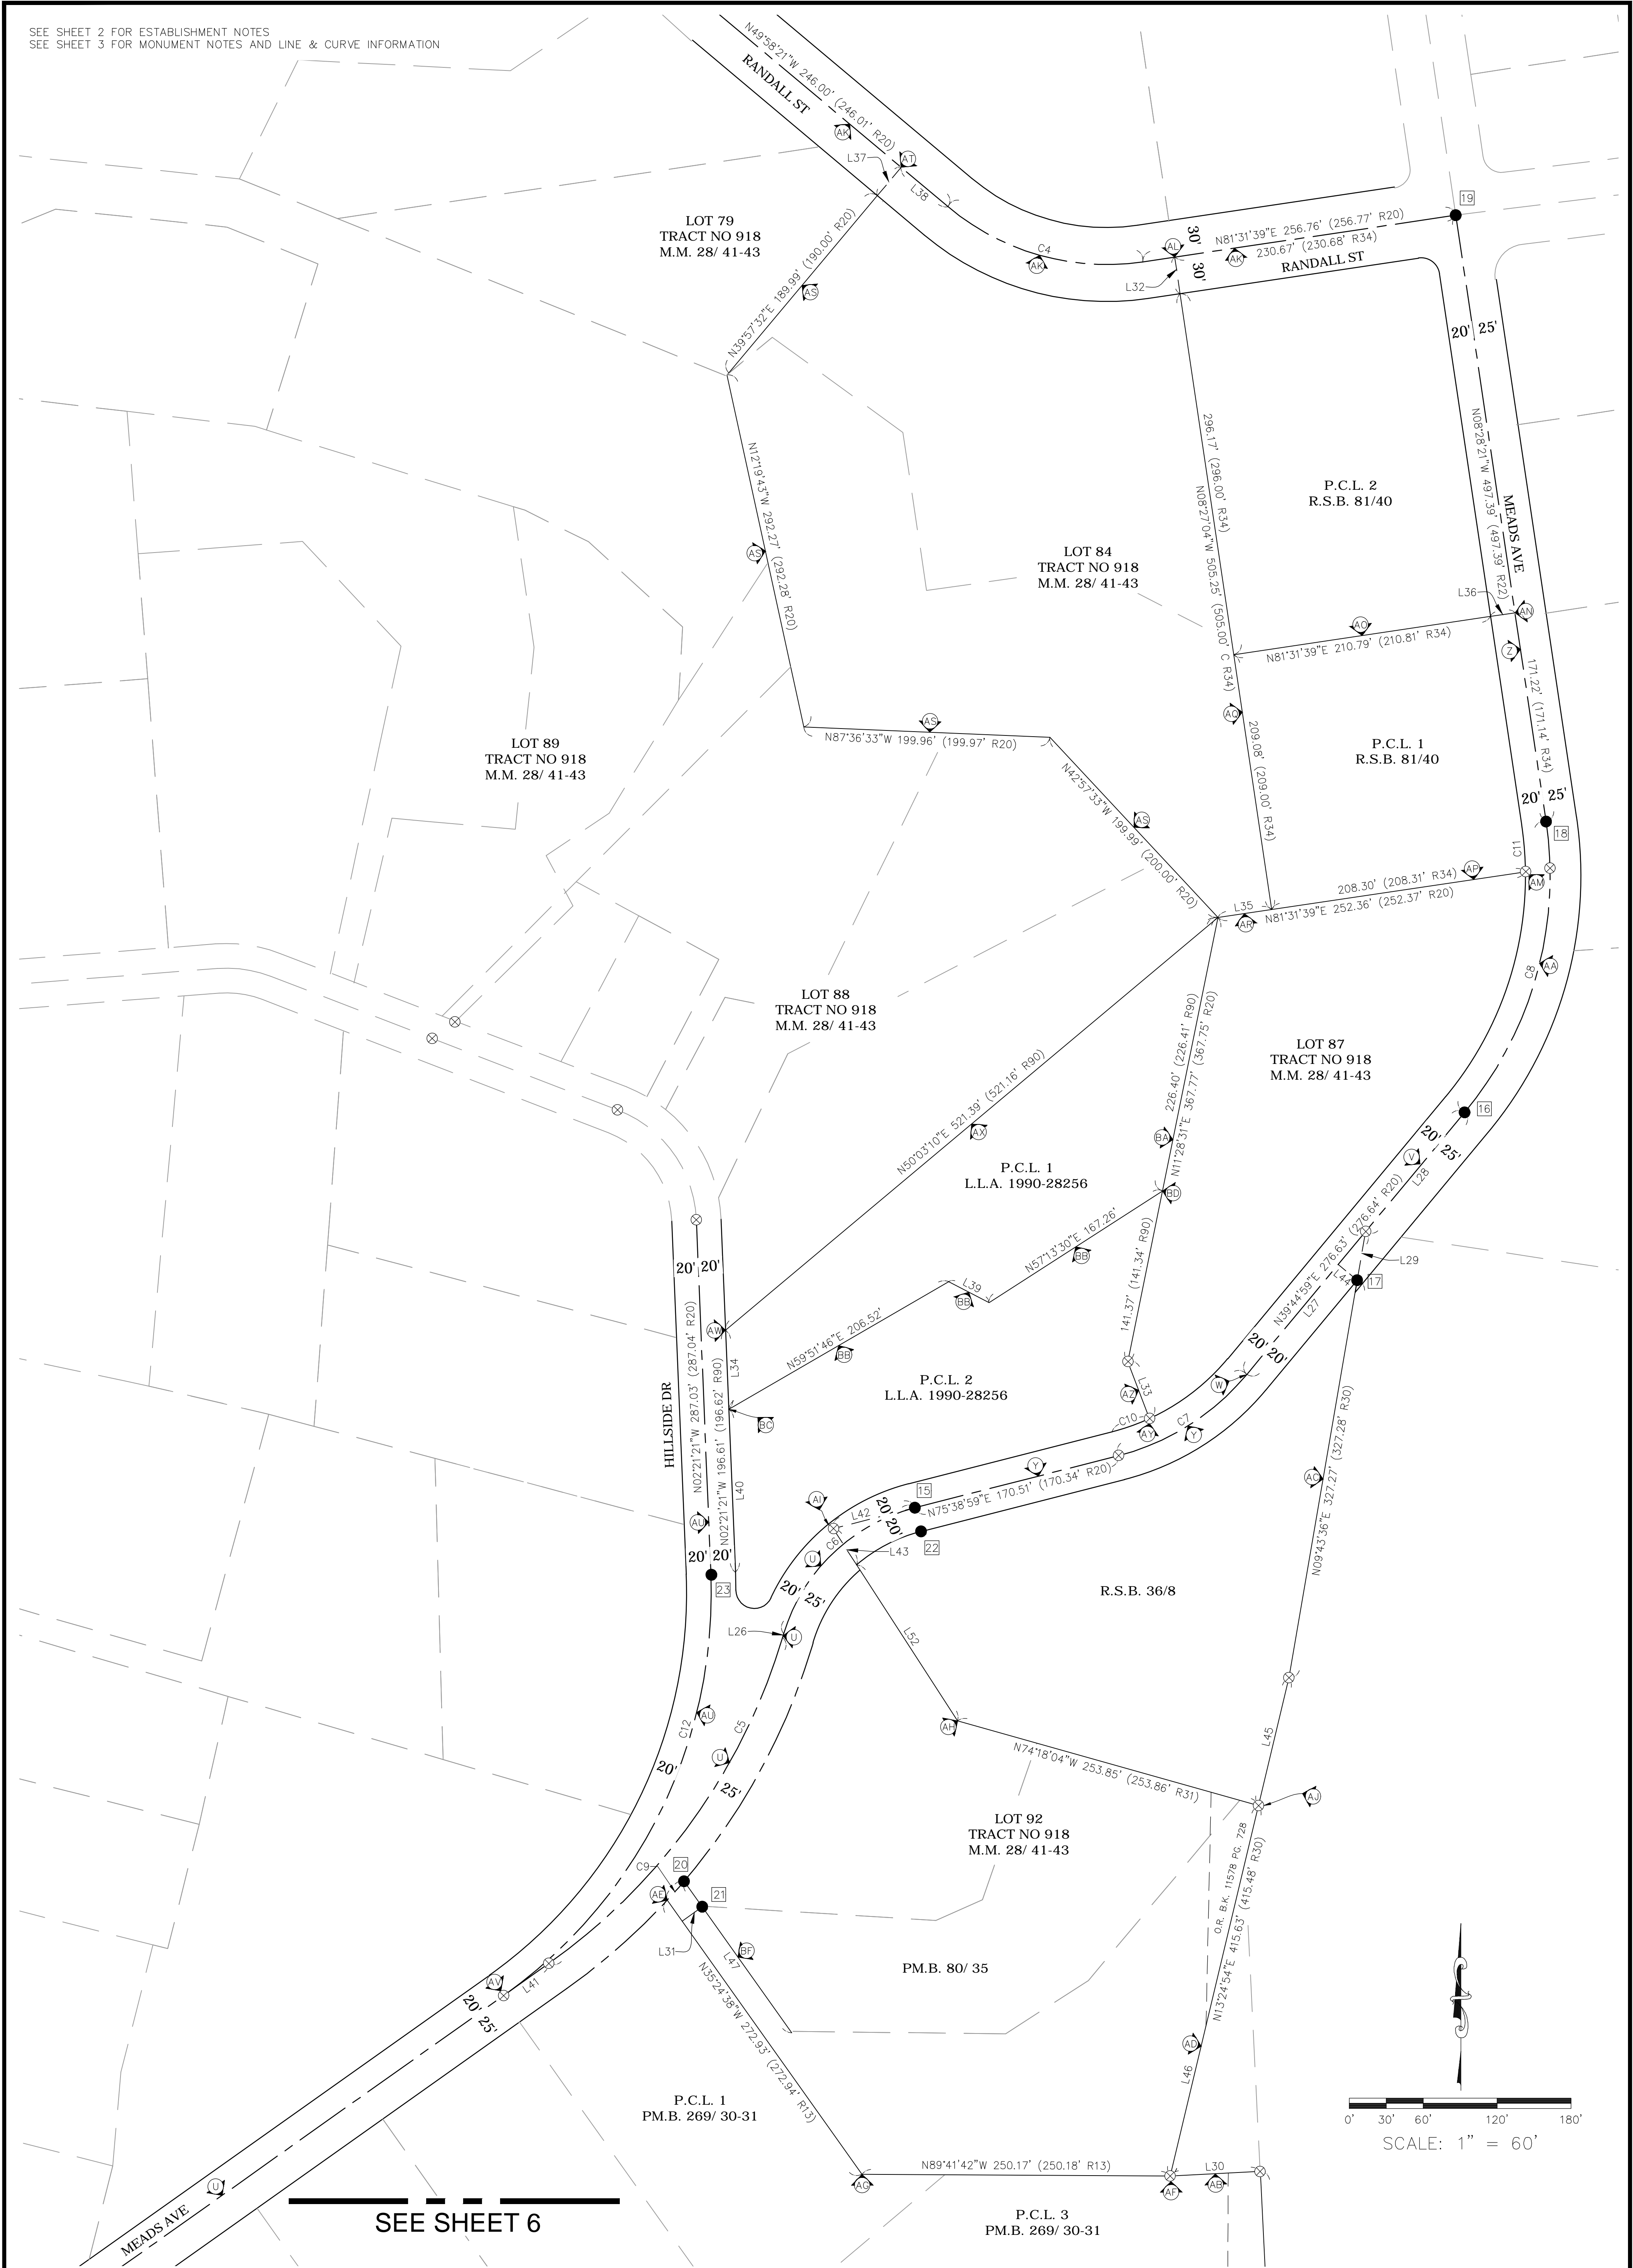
SEE SHEET 2 FOR ESTABLISHMENT NOTES
SEE SHEET 3 FOR MONUMENT NOTES AND LINE & CURVE INFORMATION

N49°58'21"W 246.00' (246.01' R20)
RANDALL ST
AK
AT
L37
L38
C4
AK
AL
30'
30'
AK
N81°31'39"E 256.76' (256.77' R20)
230.67' (230.68' R34)
19
RANDALL ST
L32

LOT 79
TRACT NO 918
M.M. 28/ 41-43

N39°57'32"E 189.99' (190.00' R20)
AS

20'
25'

296.17' (296.00' R34)
N08°27'04"W 505.25' (505.00' C R34)

P.C.L. 2
R.S.B. 81/40

N08°28'21"W 497.39' (497.39' R22)
MEADS AVE

N12°19'43"W 292.27' (292.28' R20)
AS

LOT 84
TRACT NO 918
M.M. 28/ 41-43

L36
AN
AO
N81°31'39"E 210.79' (210.81' R34)
Z
171.22' (171.14' R34)

AQ
209.08' (209.00' R34)

P.C.L. 1
R.S.B. 81/40

LOT 89
TRACT NO 918
M.M. 28/ 41-43

AS
N87°36'33"W 199.96' (199.97' R20)
N42°57'33"W 199.99' (200.00' R20)
AS

20'
25'
18
L11
AP
208.30' (208.31' R34)
AM
L35
N81°31'39"E 252.36' (252.37' R20)
AR
AA
C8

LOT 88
TRACT NO 918
M.M. 28/ 41-43

226.40' (226.41' R90)
N11°28'31"E 367.77' (367.75' R20)

LOT 87
TRACT NO 918
M.M. 28/ 41-43

N50°03'10"E 521.39' (521.16' R90)
AX
BA
16
20'
25'
V
L28

P.C.L. 1
L.L.A. 1990-28256

BD
N57°13'30"E 167.26'
BB
L39
BB
N39°44'59"E 276.63' (276.64' R20)
L29
L44
17
L27

20'
20'
AW
N59°51'46"E 206.52'
BB
141.37' (141.34' R90)
20'
20'

P.C.L. 2
L.L.A. 1990-28256

L34
BC
AZ
L33
W
N02°21'21"W 287.03' (287.04' R20)
N02°21'21"W 196.61' (196.62' R90)
HILLSIDE DR
L40
C10
AY
C7
Y
Y
AC
AI
15
N75°38'59"E 170.51' (170.34' R20)
L42
20'
20'
C6
22
L43
AU
20'
20'
U
23
20'
25'

R.S.B. 36/8

N09°43'36"E 327.27' (327.28' R30)

L26
U
L52
AU
C12
C5
AH
U
N74°18'04"W 253.85' (253.86' R31)
L45
20'
25'
AJ

LOT 92
TRACT NO 918
M.M. 28/ 41-43

C9
20
AE
21
L31
BF
L47
O.R. B.K. 11578 PG. 728
N13°24'54"E 415.63' (415.48' R30)

PM.B. 80/ 35

AV
L41
20'
25'
N35°24'38"W 272.93' (272.94' R13)
AD
L46

P.C.L. 1
PM.B. 269/ 30-31

0' 30' 60' 120' 180'
SCALE: 1" = 60'

U
MEADS AVE
SEE SHEET 6
AG
N89°41'42"W 250.17' (250.18' R13)
AF
L30
AB

P.C.L. 3
PM.B. 269/ 30-31